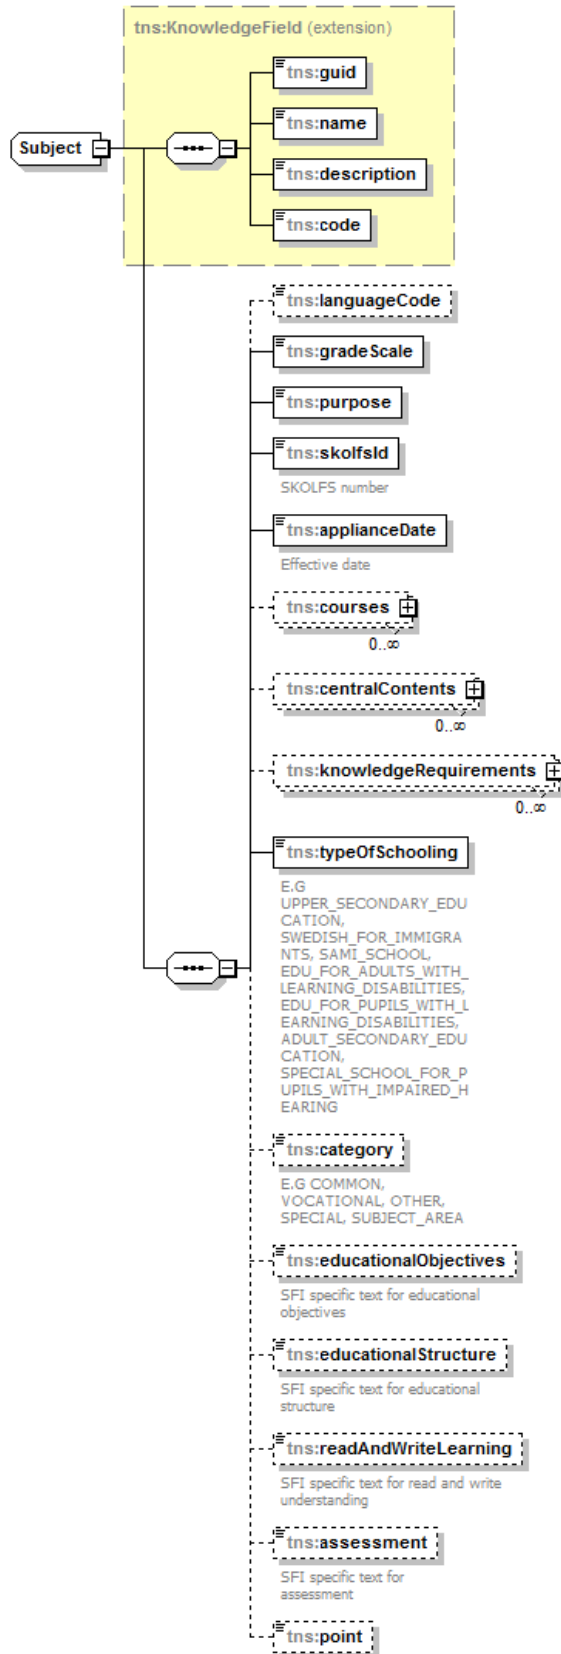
tns:KnowledgeField (extension)

Subject

tns:guid

tns:name

tns:description

tns:code

tns:languageCode

tns:gradeScale

tns:purpose

tns:skolfsId

SKOLFS number

tns:applianceDate

Effective date

tns:courses

0..∞

tns:centralContents

0..∞

tns:knowledgeRequirements

0..∞

tns:typeOfSchooling

E.G UPPER_SECONDARY_EDUCATION, SWEDISH_FOR_IMMIGRANTS, SAMI_SCHOOL, EDU_FOR_ADULTS_WITH_LEARNING_DISABILITIES, EDU_FOR_PUPILS_WITH_LEARNING_DISABILITIES, ADULT_SECONDARY_EDUCATION, SPECIAL_SCHOOL_FOR_PUPILS_WITH_IMPAIRED_HEARING

tns:category

E.G COMMON, VOCATIONAL, OTHER, SPECIAL, SUBJECT_AREA

tns:educationalObjectives

SFI specific text for educational objectives

tns:educationalStructure

SFI specific text for educational structure

tns:readAndWriteLearning

SFI specific text for read and write understanding

tns:assessment

SFI specific text for assessment

tns:point